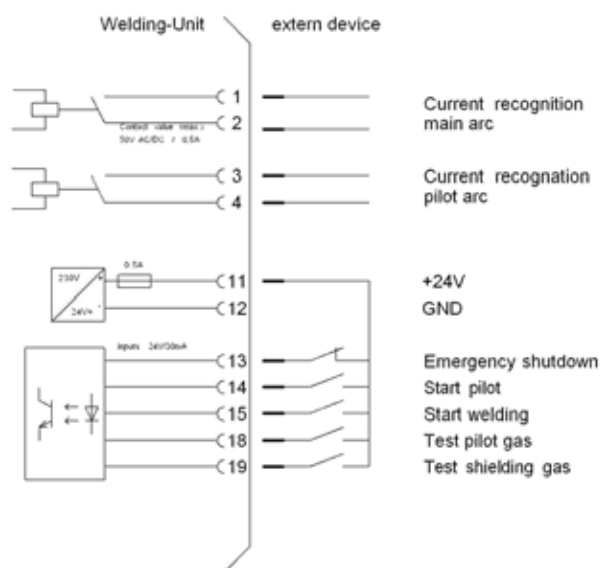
Welding-Unit

extern device

1

2

Contact value (max.) 50V AC/DC / 0.5A

Current recognition main arc

3

4

Current recognation pilot arc

230V

24V=

0.5A

11

12

+24V

GND

Inputs 24V/30mA

13

14

15

18

19

Emergency shutdown

Start pilot

Start welding

Test pilot gas

Test shielding gas